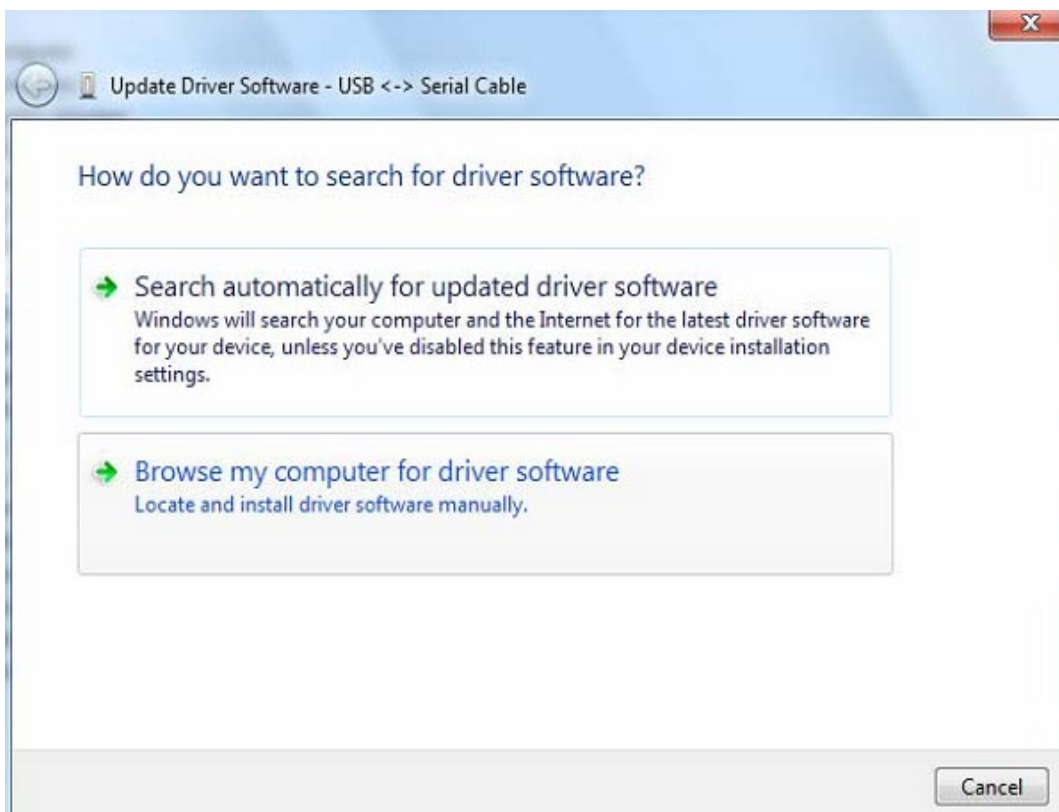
Update Driver Software - USB <-> Serial Cable

How do you want to search for driver software?

Search automatically for updated driver software
Windows will search your computer and the Internet for the latest driver software for your device, unless you've disabled this feature in your device installation settings.

Browse my computer for driver software
Locate and install driver software manually.

Cancel